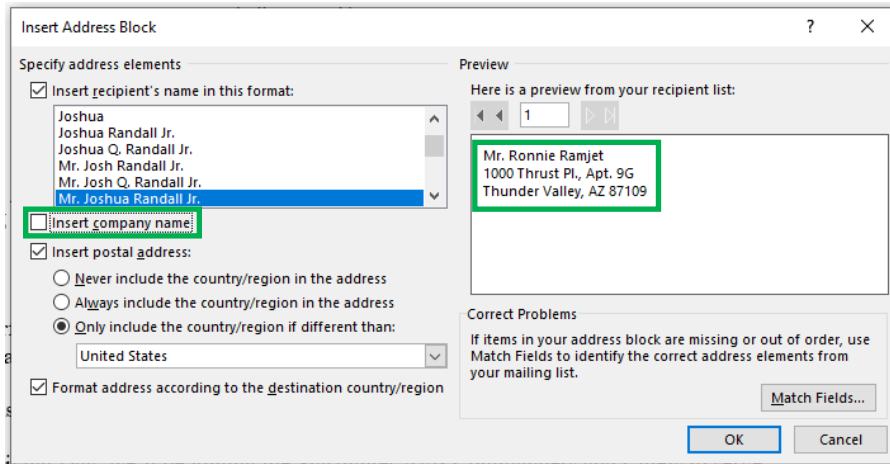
Insert Address Block

?

Specify address elements

Insert recipient's name in this format:

Joshua
Joshua Randall Jr.
Joshua Q. Randall Jr.
Mr. Josh Randall Jr.
Mr. Josh Q. Randall Jr.
Mr. Joshua Randall Jr.

Insert company name

Insert postal address:

Never include the country/region in the address

Always include the country/region in the address

Only include the country/region if different than:

United States

Format address according to the destination country/region

Preview

Here is a preview from your recipient list:

1

Mr. Ronnie Ramjet
1000 Thrust Pl., Apt. 9G
Thunder Valley, AZ 87109

Correct Problems

If items in your address block are missing or out of order, use Match Fields to identify the correct address elements from your mailing list.

Match Fields...

OK

Cancel